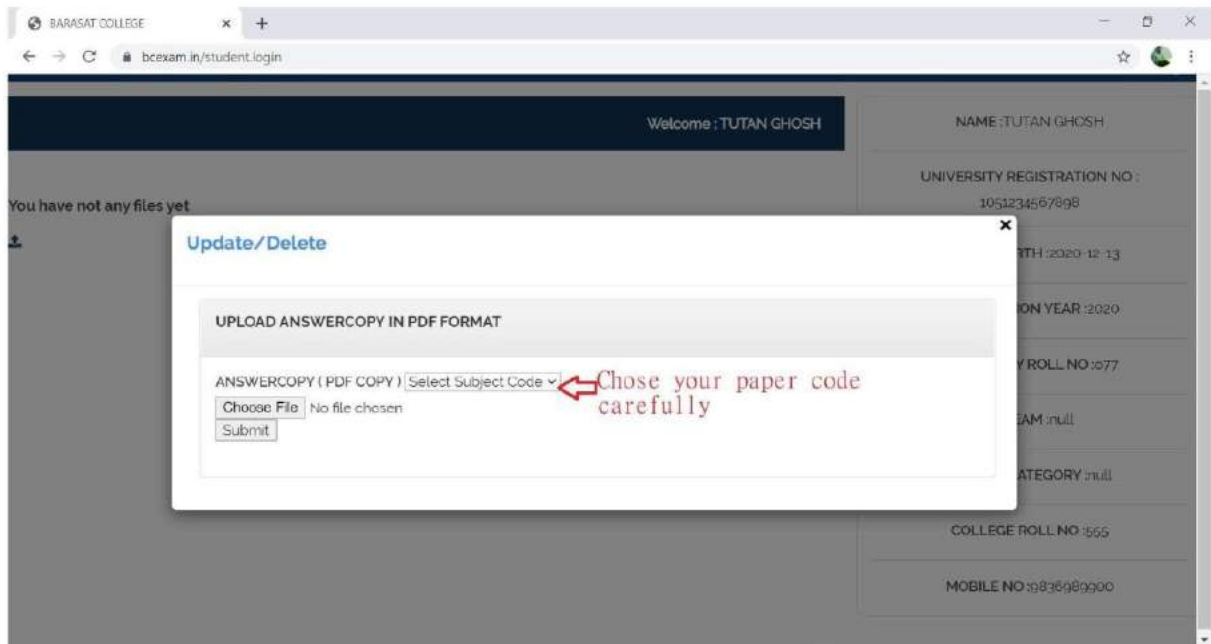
BARASAT COLLEGE × +

bcexam.in/student.login

Welcome : TUTAN GHOSH

NAME :TUTAN GHOSH

UNIVERSITY REGISTRATION NO : 1051234567898

RTH :2020-12-13

ON YEAR :2020

Y ROLL NO :077

AM :null

ATEGORY :null

COLLEGE ROLL NO :555

MOBILE NO :9836989900

You have not any files yet

Update/Delete

×

UPLOAD ANSWERCOPY IN PDF FORMAT

ANSWERCOPY ( PDF COPY ) Select Subject Code

Chose your paper code carefully

Choose File No file chosen

Submit